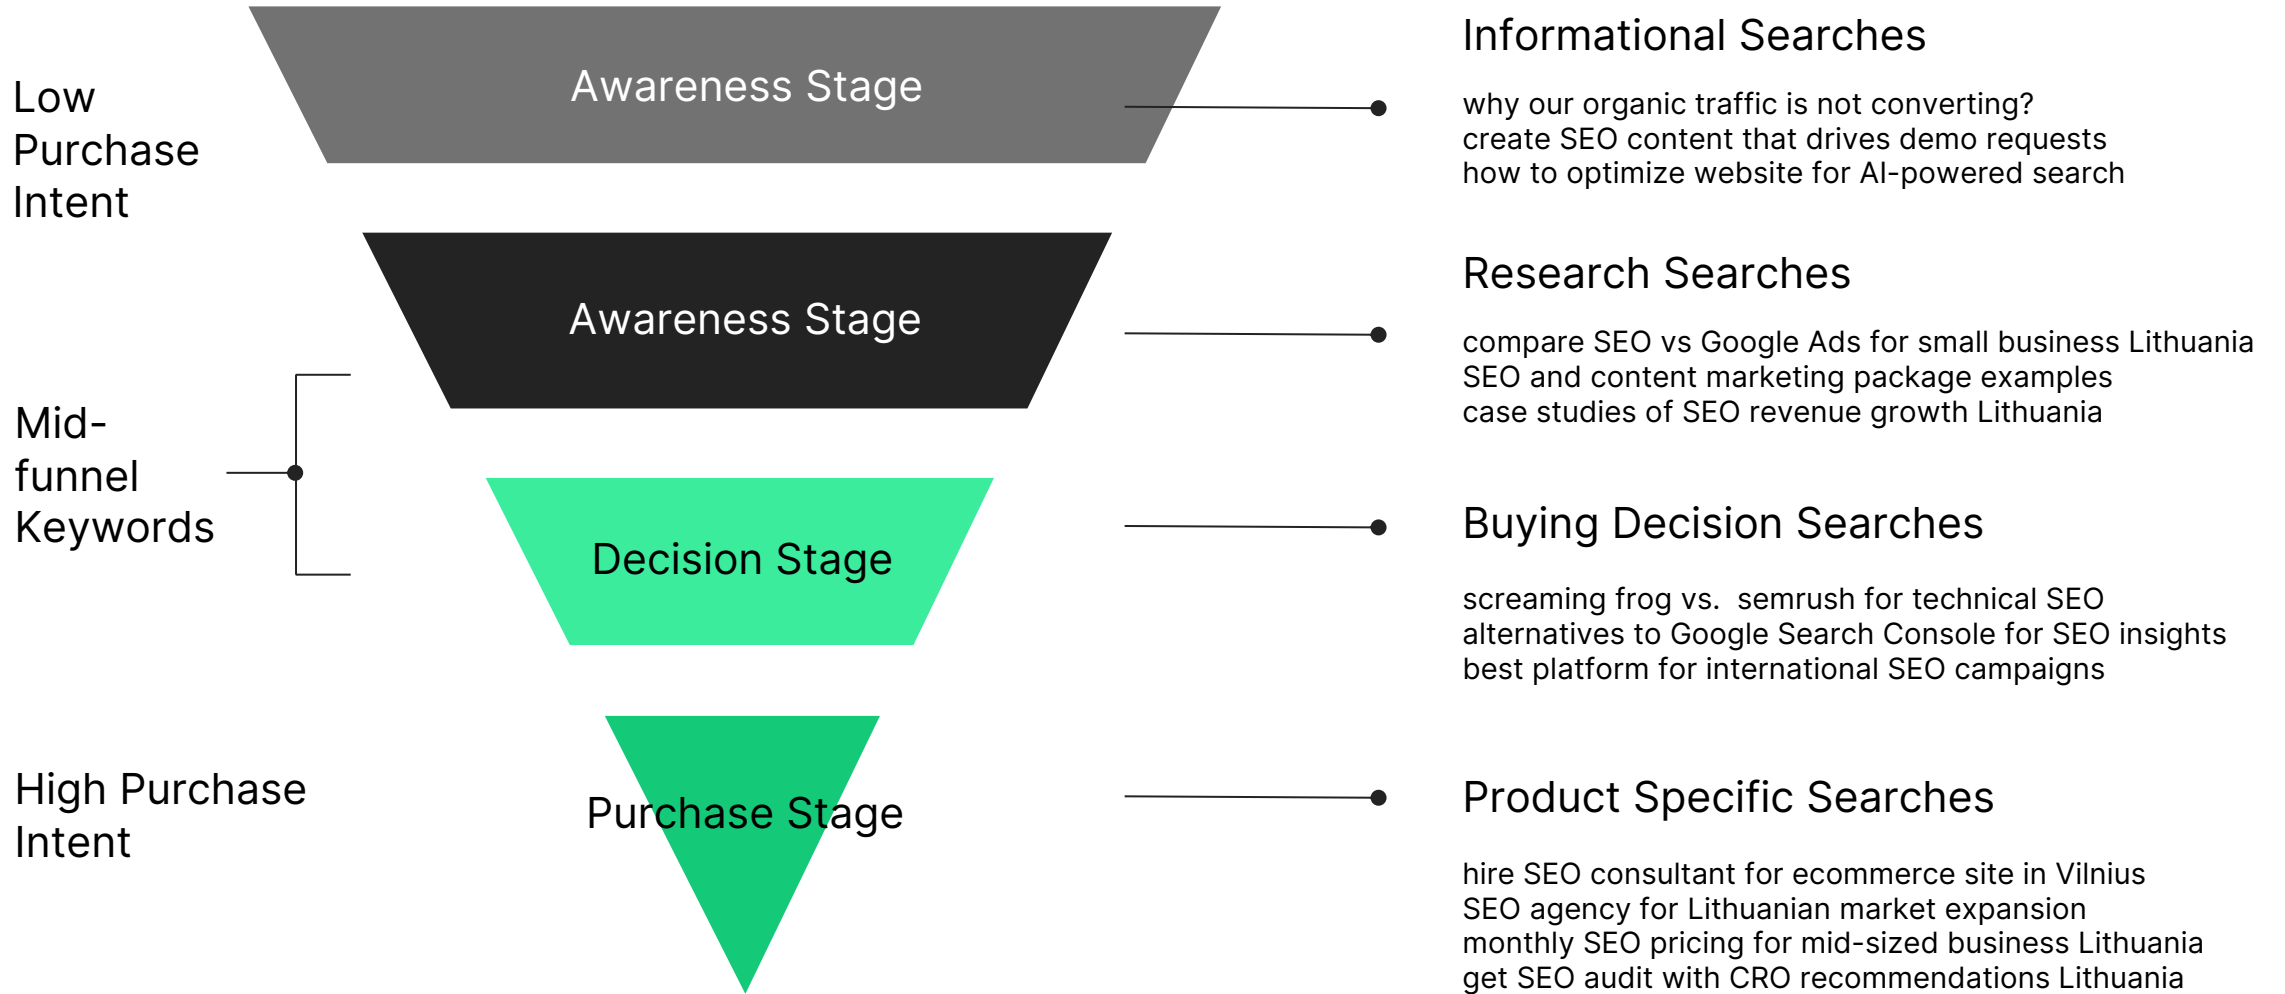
Low Purchase Intent

Awareness Stage

Informational Searches

why our organic traffic is not converting?
create SEO content that drives demo requests
how to optimize website for AI-powered search

Mid-funnel Keywords

Awareness Stage

Research Searches

compare SEO vs Google Ads for small business Lithuania
SEO and content marketing package examples
case studies of SEO revenue growth Lithuania

Decision Stage

Buying Decision Searches

screaming frog vs.  semrush for technical SEO
alternatives to Google Search Console for SEO insights
best platform for international SEO campaigns

High Purchase Intent

Purchase Stage

Product Specific Searches

hire SEO consultant for ecommerce site in Vilnius
SEO agency for Lithuanian market expansion
monthly SEO pricing for mid-sized business Lithuania
get SEO audit with CRO recommendations Lithuania